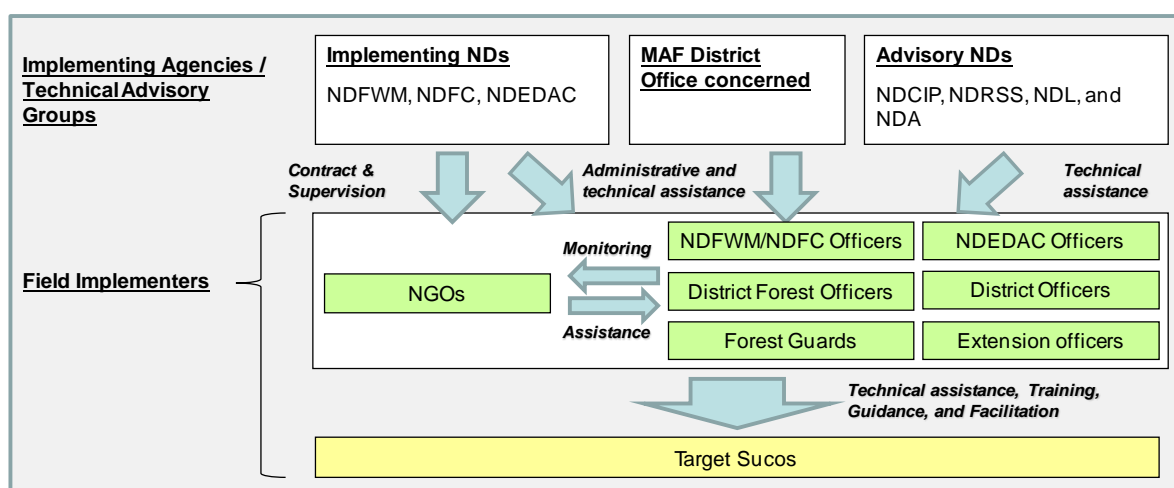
Implementing Agencies / Technical Advisory Groups

Implementing NDs
NDFWM, NDFC, NDEDAC

MAF District Office concerned

Advisory NDs
NDCIP, NDRSS, NDL, and NDA

Contract & Supervision

Administrative and technical assistance

Technical assistance

Field Implementers

NGOs

Monitoring

Assistance

NDFWM/NDFC Officers

District Forest Officers

Forest Guards

NDEDAC Officers

District Officers

Extension officers

Technical assistance, Training, Guidance, and Facilitation

Target Sucos